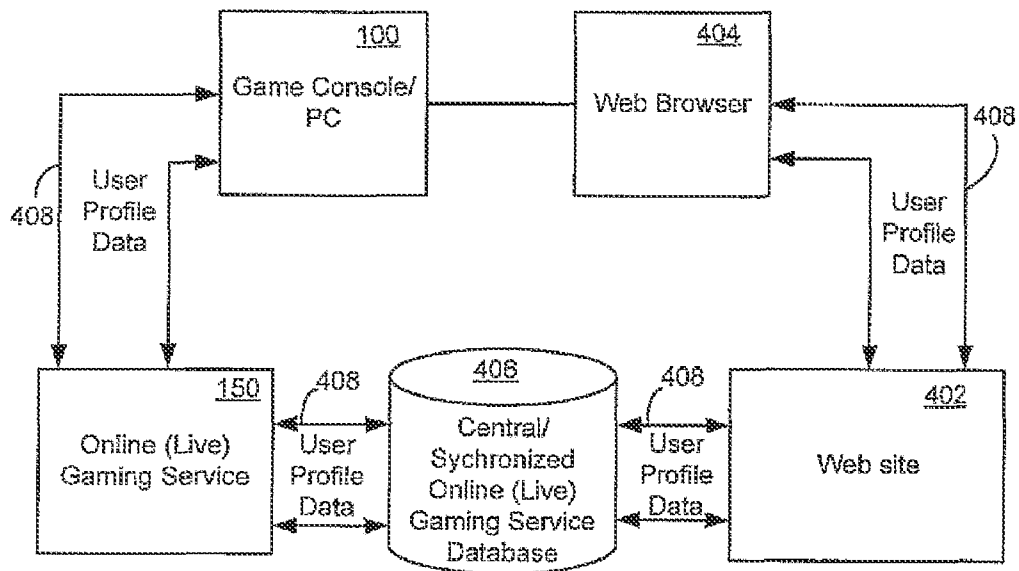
100
Game Console/ PC

404
Web Browser

408

408

User Profile Data

User Profile Data

150
Online (Live) Gaming Service

408
User Profile Data

406
Central/ Sychronized Online (Live) Gaming Service Database

408
User Profile Data

402
Web site